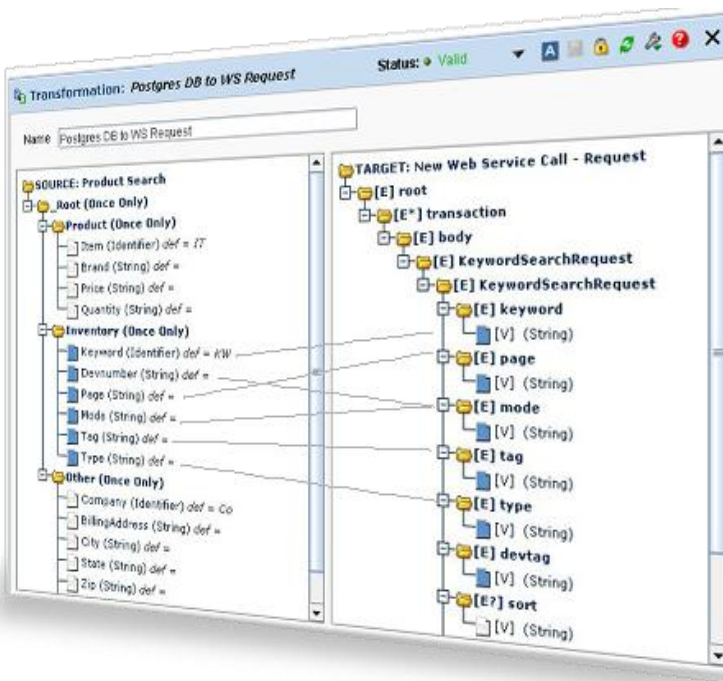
Transformation: Postgres DB to WS Request

Status: Valid

Name Postgres DB to WS Request

SOURCE: Product Search
_Root (Once Only)
Product (Once Only)
Item (Identifier) def = IT
Brand (String) def =
Price (String) def =
Quantity (String) def =
Inventory (Once Only)
Keyword (Identifier) def = KW
Devnumber (String) def =
Page (String) def =
Mode (String) def =
Tag (String) def =
Type (String) def =
Other (Once Only)
Company (Identifier) def = Co
BillingAddress (String) def =
City (String) def =
State (String) def =
Zip (String) def =

TARGET: New Web Service Call - Request
[E] root
[E*] transaction
[E] body
[E] KeywordSearchRequest
[E] KeywordSearchRequest
[E] keyword
[V] (String)
[E] page
[V] (String)
[E] mode
[V] (String)
[E] tag
[V] (String)
[E] type
[V] (String)
[E] devtag
[V] (String)
[E?] sort
[V] (String)